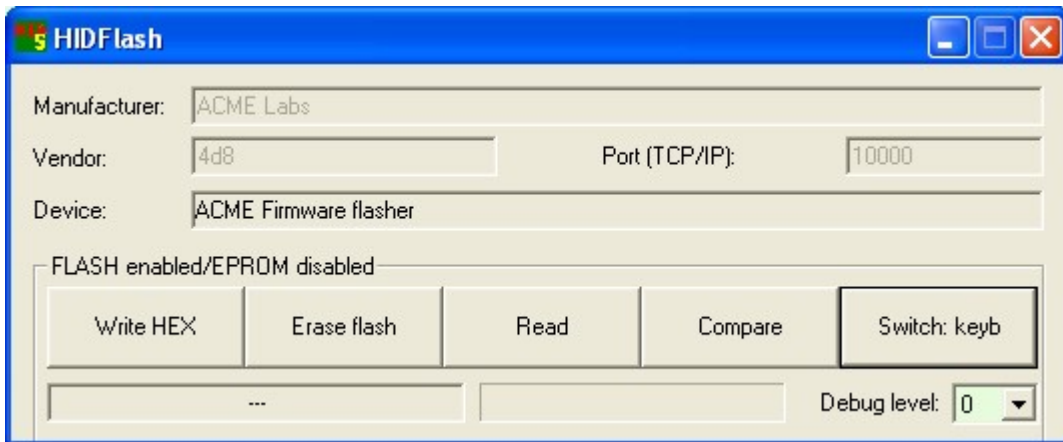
HIDFlash

Manufacturer: ACME Labs

Vendor: 4d8

Port (TCP/IP): 10000

Device: ACME Firmware flasher

FLASH enabled/EPROM disabled

Write HEX

Erase flash

Read

Compare

Switch: keyb

---

Debug level: 0